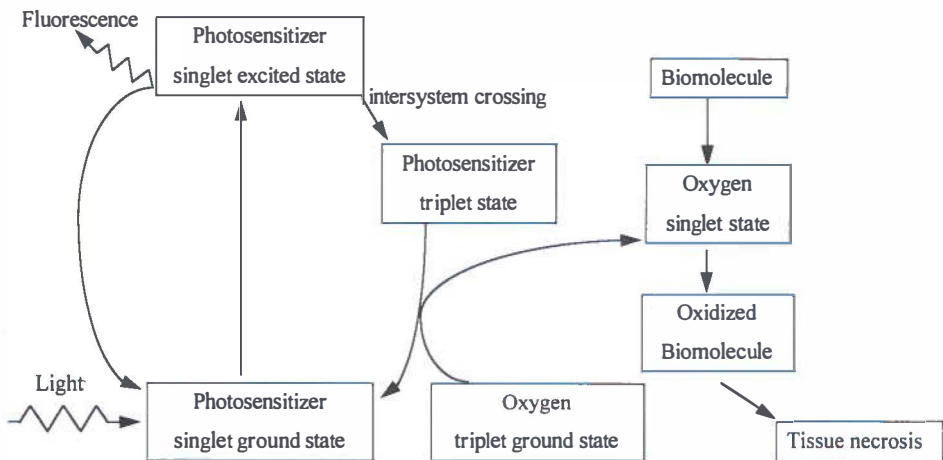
Fluorescence

Photosensitizer singlet excited state

intersystem crossing

Biomolecule

Photosensitizer triplet state

Oxygen singlet state

Oxidized Biomolecule

Light

Photosensitizer singlet ground state

Oxygen triplet ground state

Tissue necrosis